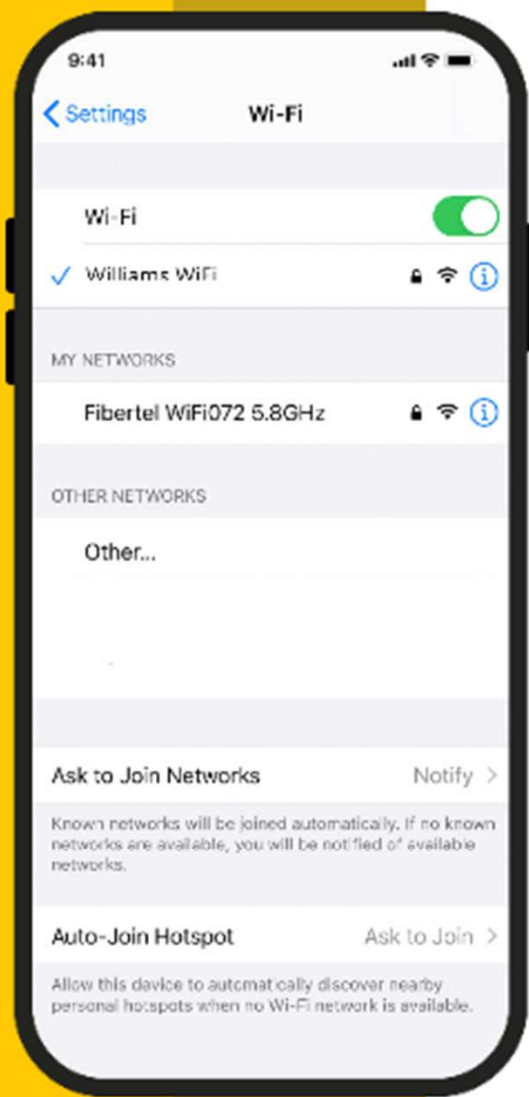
9:41

Settings Wi-Fi

Wi-Fi

Williams WiFi

MY NETWORKS

Fibertel WiFi072 5.8GHz

OTHER NETWORKS

Other...

Ask to Join Networks Notify

Known networks will be joined automatically. If no known networks are available, you will be notified of available networks.

Auto-Join Hotspot Ask to Join

Allow this device to automatically discover nearby personal hotspots when no Wi-Fi network is available.